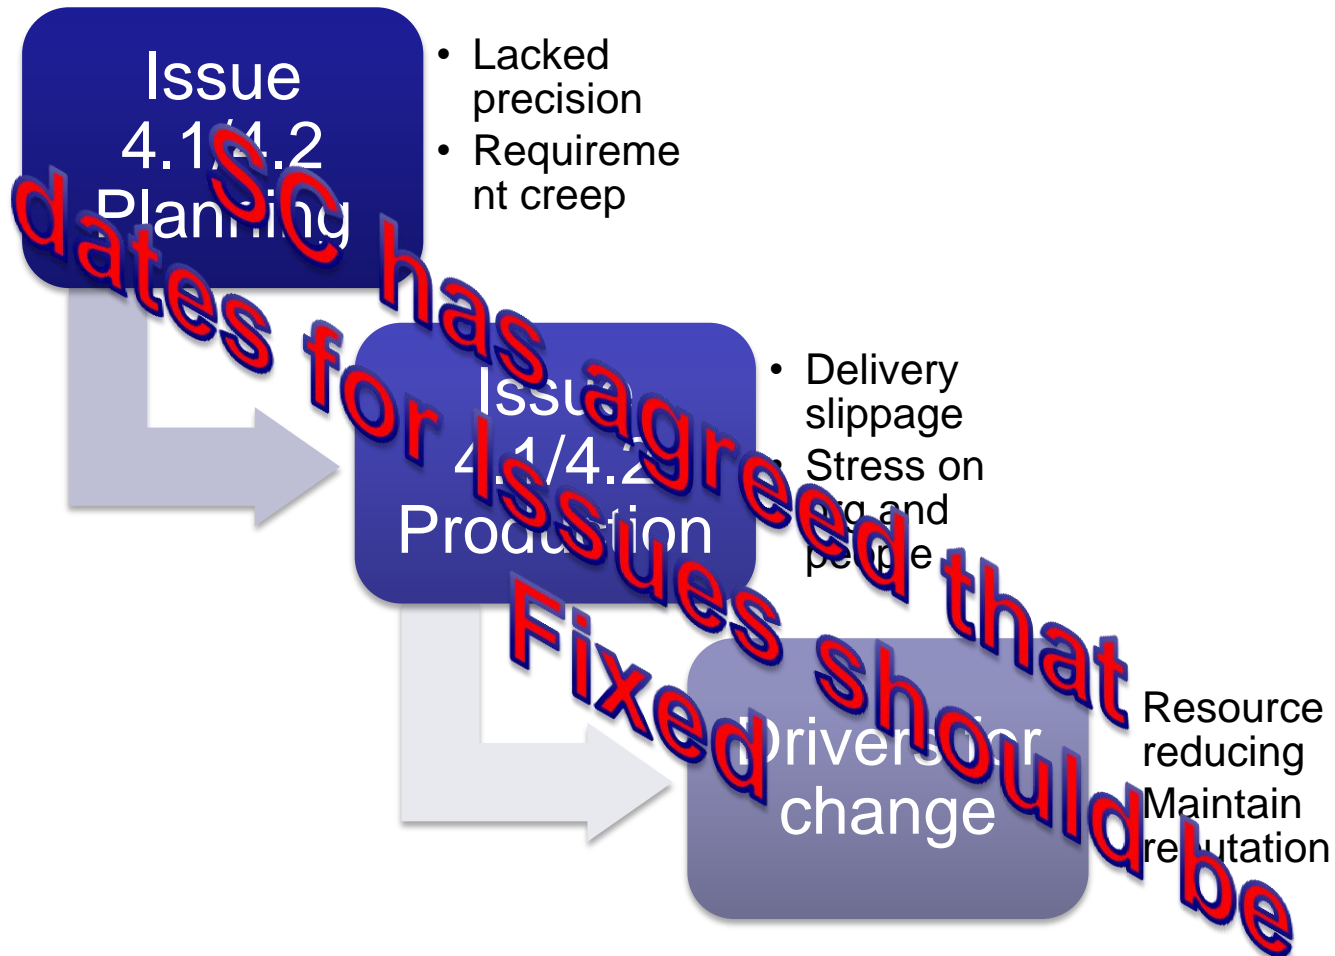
Issue 4.1/4.2 Planning

• Lacked precision
• Requirement creep

Issue 4.1/4.2 Production

• Delivery slippage
• Stress on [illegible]g and people

Drivers for change

Resource reducing
Maintain re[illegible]utation

SC has agreed that dates for Issues should be Fixed